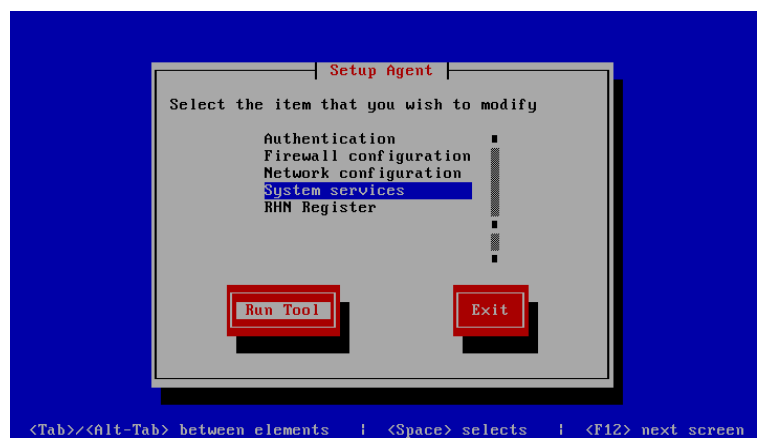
Setup Agent

Select the item that you wish to modify

Authentication
Firewall configuration
Network configuration
System services
RHN Register

Run Tool

Exit

<Tab>/<Alt-Tab> between elements | <Space> selects | <F12> next screen